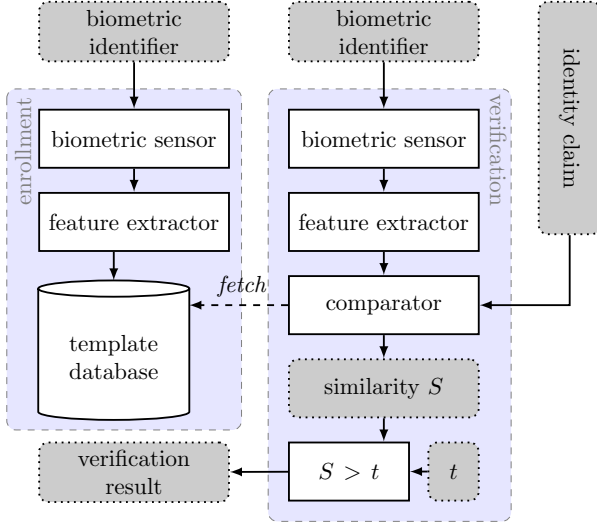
biometric identifier

enrollment

biometric sensor

feature extractor

template database

biometric identifier

verification

biometric sensor

feature extractor

fetch

comparator

similarity $S$

$S > t$

$t$

verification result

identity claim